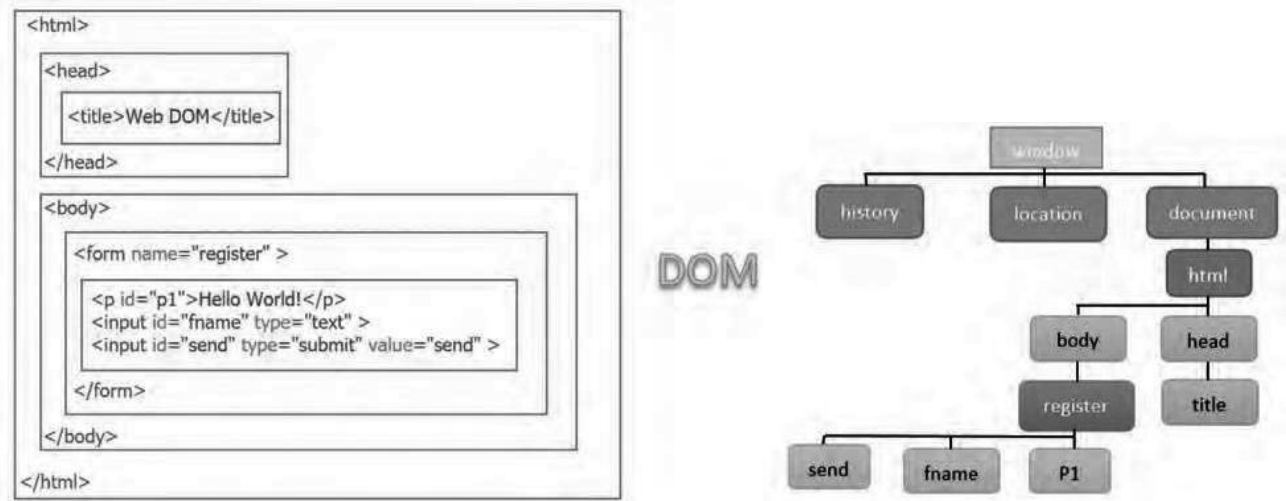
<html>

<head>

<title>Web DOM</title>

</head>

<body>

<form name="register" >

<p id="p1">Hello World!</p>
<input id="fname" type="text" >
<input id="send" type="submit" value="send" >

</form>

</body>

</html>

DOM

window

history

location

document

html

body

head

register

title

send

fname

P1